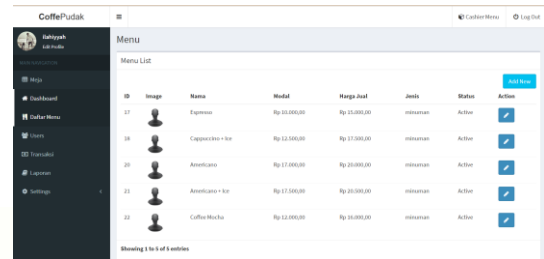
CoffePudak
≡
Cashier Menu
Log Out

Bahiyyah
Edit Profile
NAVIGATION
Meja
Dashboard
Daftar Menu
Users
Transaksi
Laporan
Settings

Menu
Menu List
Add New

| ID | Image | Nama | Modal | Harga Jual | Jenis | Status | Action |
|---|---|---|---|---|---|---|---|
| 17 | | Espresso | Rp 10.000,00 | Rp 15.000,00 | minuman | Active | |
| 18 | | Cappuccino + Ice | Rp 12.500,00 | Rp 17.500,00 | minuman | Active | |
| 20 | | Americano | Rp 17.000,00 | Rp 20.000,00 | minuman | Active | |
| 21 | | Americano + Ice | Rp 17.500,00 | Rp 20.500,00 | minuman | Active | |
| 22 | | Coffee Mocha | Rp 12.000,00 | Rp 18.000,00 | minuman | Active | |

Showing 1 to 5 of 5 entries